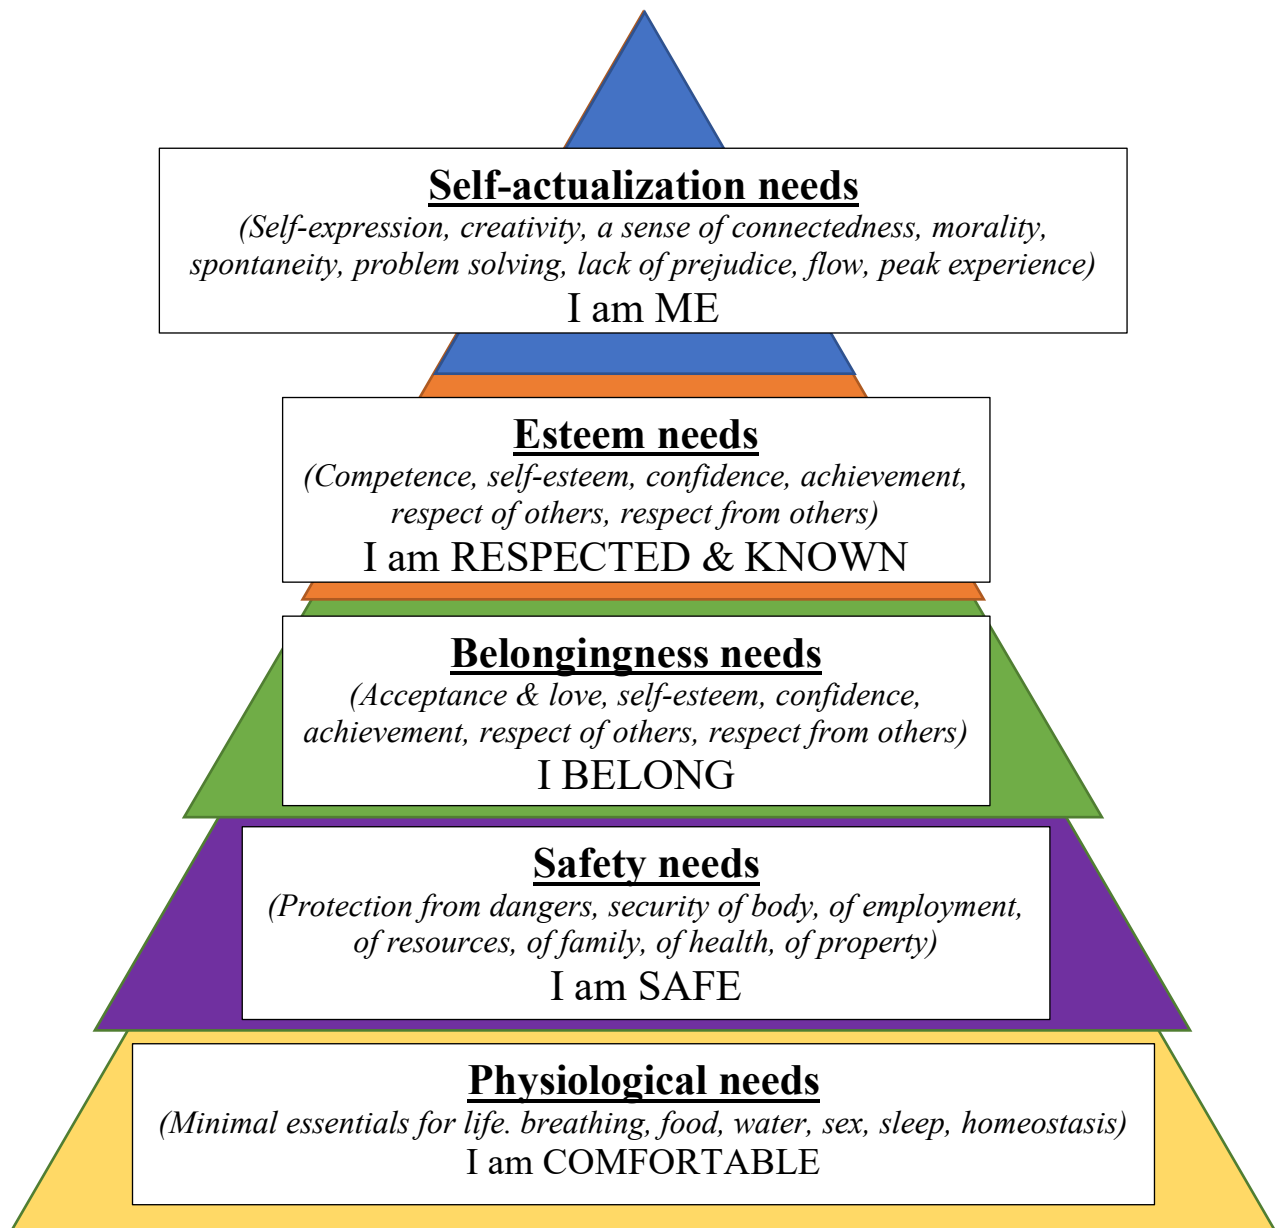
Self-actualization needs
(Self-expression, creativity, a sense of connectedness, morality, spontaneity, problem solving, lack of prejudice, flow, peak experience)
I am ME

Esteem needs
(Competence, self-esteem, confidence, achievement, respect of others, respect from others)
I am RESPECTED & KNOWN

Belongingness needs
(Acceptance & love, self-esteem, confidence, achievement, respect of others, respect from others)
I BELONG

Safety needs
(Protection from dangers, security of body, of employment, of resources, of family, of health, of property)
I am SAFE

Physiological needs
(Minimal essentials for life. breathing, food, water, sex, sleep, homeostasis)
I am COMFORTABLE